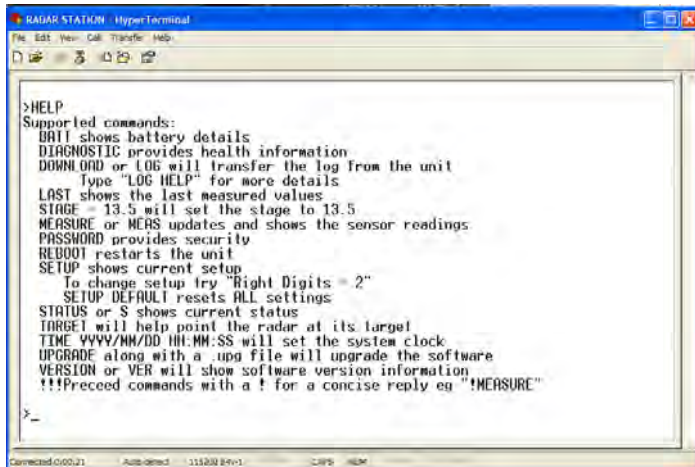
RADAR STATION - HyperTerminal
File Edit View Call Transfer Help

>HELP
Supported commands:
BATT shows battery details
DIAGNOSTIC provides health information
DOWNLOAD or LOG will transfer the log from the unit
Type "LOG HELP" for more details
LAST shows the last measured values
STAGE = 13.5 will set the stage to 13.5
MEASURE or MEAS updates and shows the sensor readings
PASSWORD provides security
REBOOT restarts the unit
SETUP shows current setup
To change setup try "Right Digits = 2"
SETUP DEFAULT resets ALL settings
STATUS or S shows current status
TARGET will help point the radar at its target
TIME YYYY/MM/DD HH:MM:SS will set the system clock
UPGRADE along with a .upg file will upgrade the software
VERSION or VER will show software version information
!!!Preceed commands with a ! for a concise reply eg "!MEASURE"

>_

Connected 0:00:21 Auto detect 115200 8-N-1 CAPS NUM